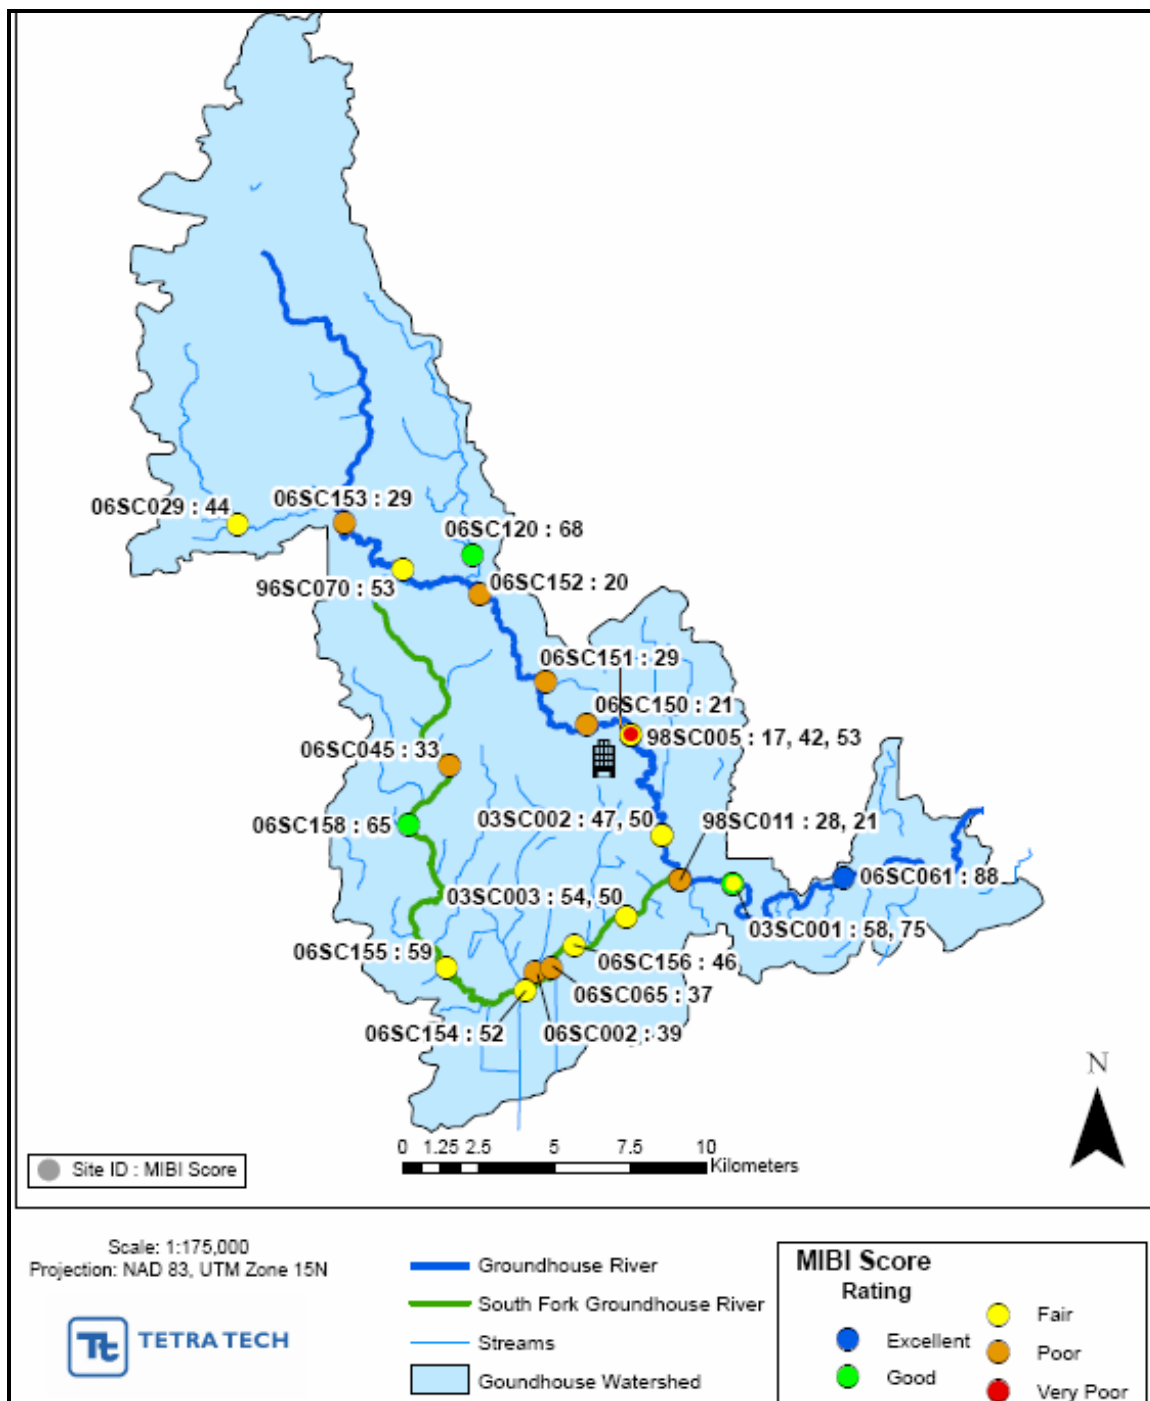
06SC029 : 44
06SC153 : 29
06SC120 : 68
96SC070 : 53
06SC152 : 20
06SC151 : 29
06SC150 : 21
98SC005 : 17, 42, 53
06SC045 : 33
06SC158 : 65
03SC002 : 47, 50
98SC011 : 28, 21
06SC061 : 88
03SC003 : 54, 50
03SC001 : 58, 75
06SC155 : 59
06SC156 : 46
06SC065 : 37
06SC154 : 52
06SC002 : 39

N

Site ID : MIBI Score

0 1.25 2.5 5 7.5 10 Kilometers

Scale: 1:175,000
Projection: NAD 83, UTM Zone 15N

TETRA TECH

Groundhouse River
South Fork Groundhouse River
Streams
Goundhouse Watershed

MIBI Score
Rating
Excellent
Good
Fair
Poor
Very Poor